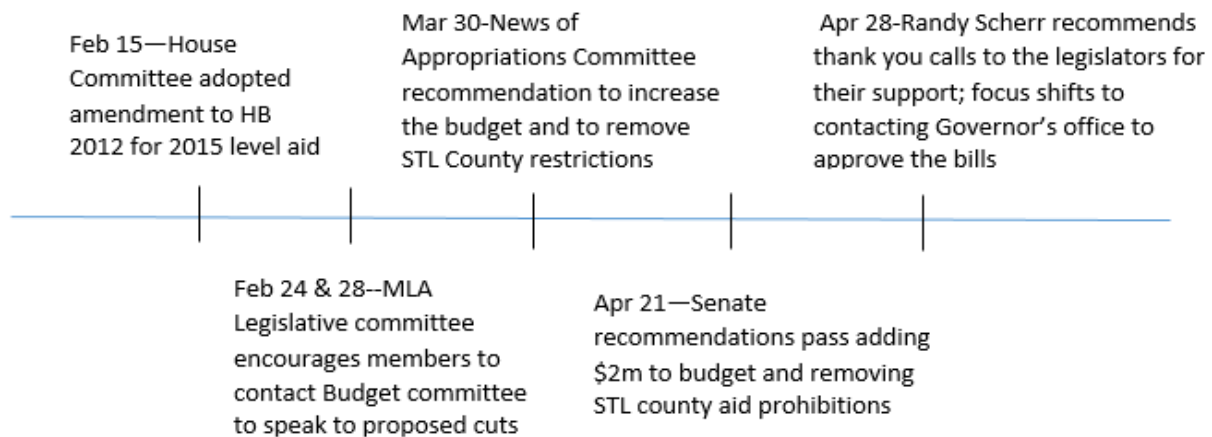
Feb 15—House Committee adopted amendment to HB 2012 for 2015 level aid

Feb 24 & 28--MLA Legislative committee encourages members to contact Budget committee to speak to proposed cuts

Mar 30-News of Appropriations Committee recommendation to increase the budget and to remove STL County restrictions

Apr 21—Senate recommendations pass adding $2m to budget and removing STL county aid prohibitions

Apr 28-Randy Scherr recommends thank you calls to the legislators for their support; focus shifts to contacting Governor's office to approve the bills